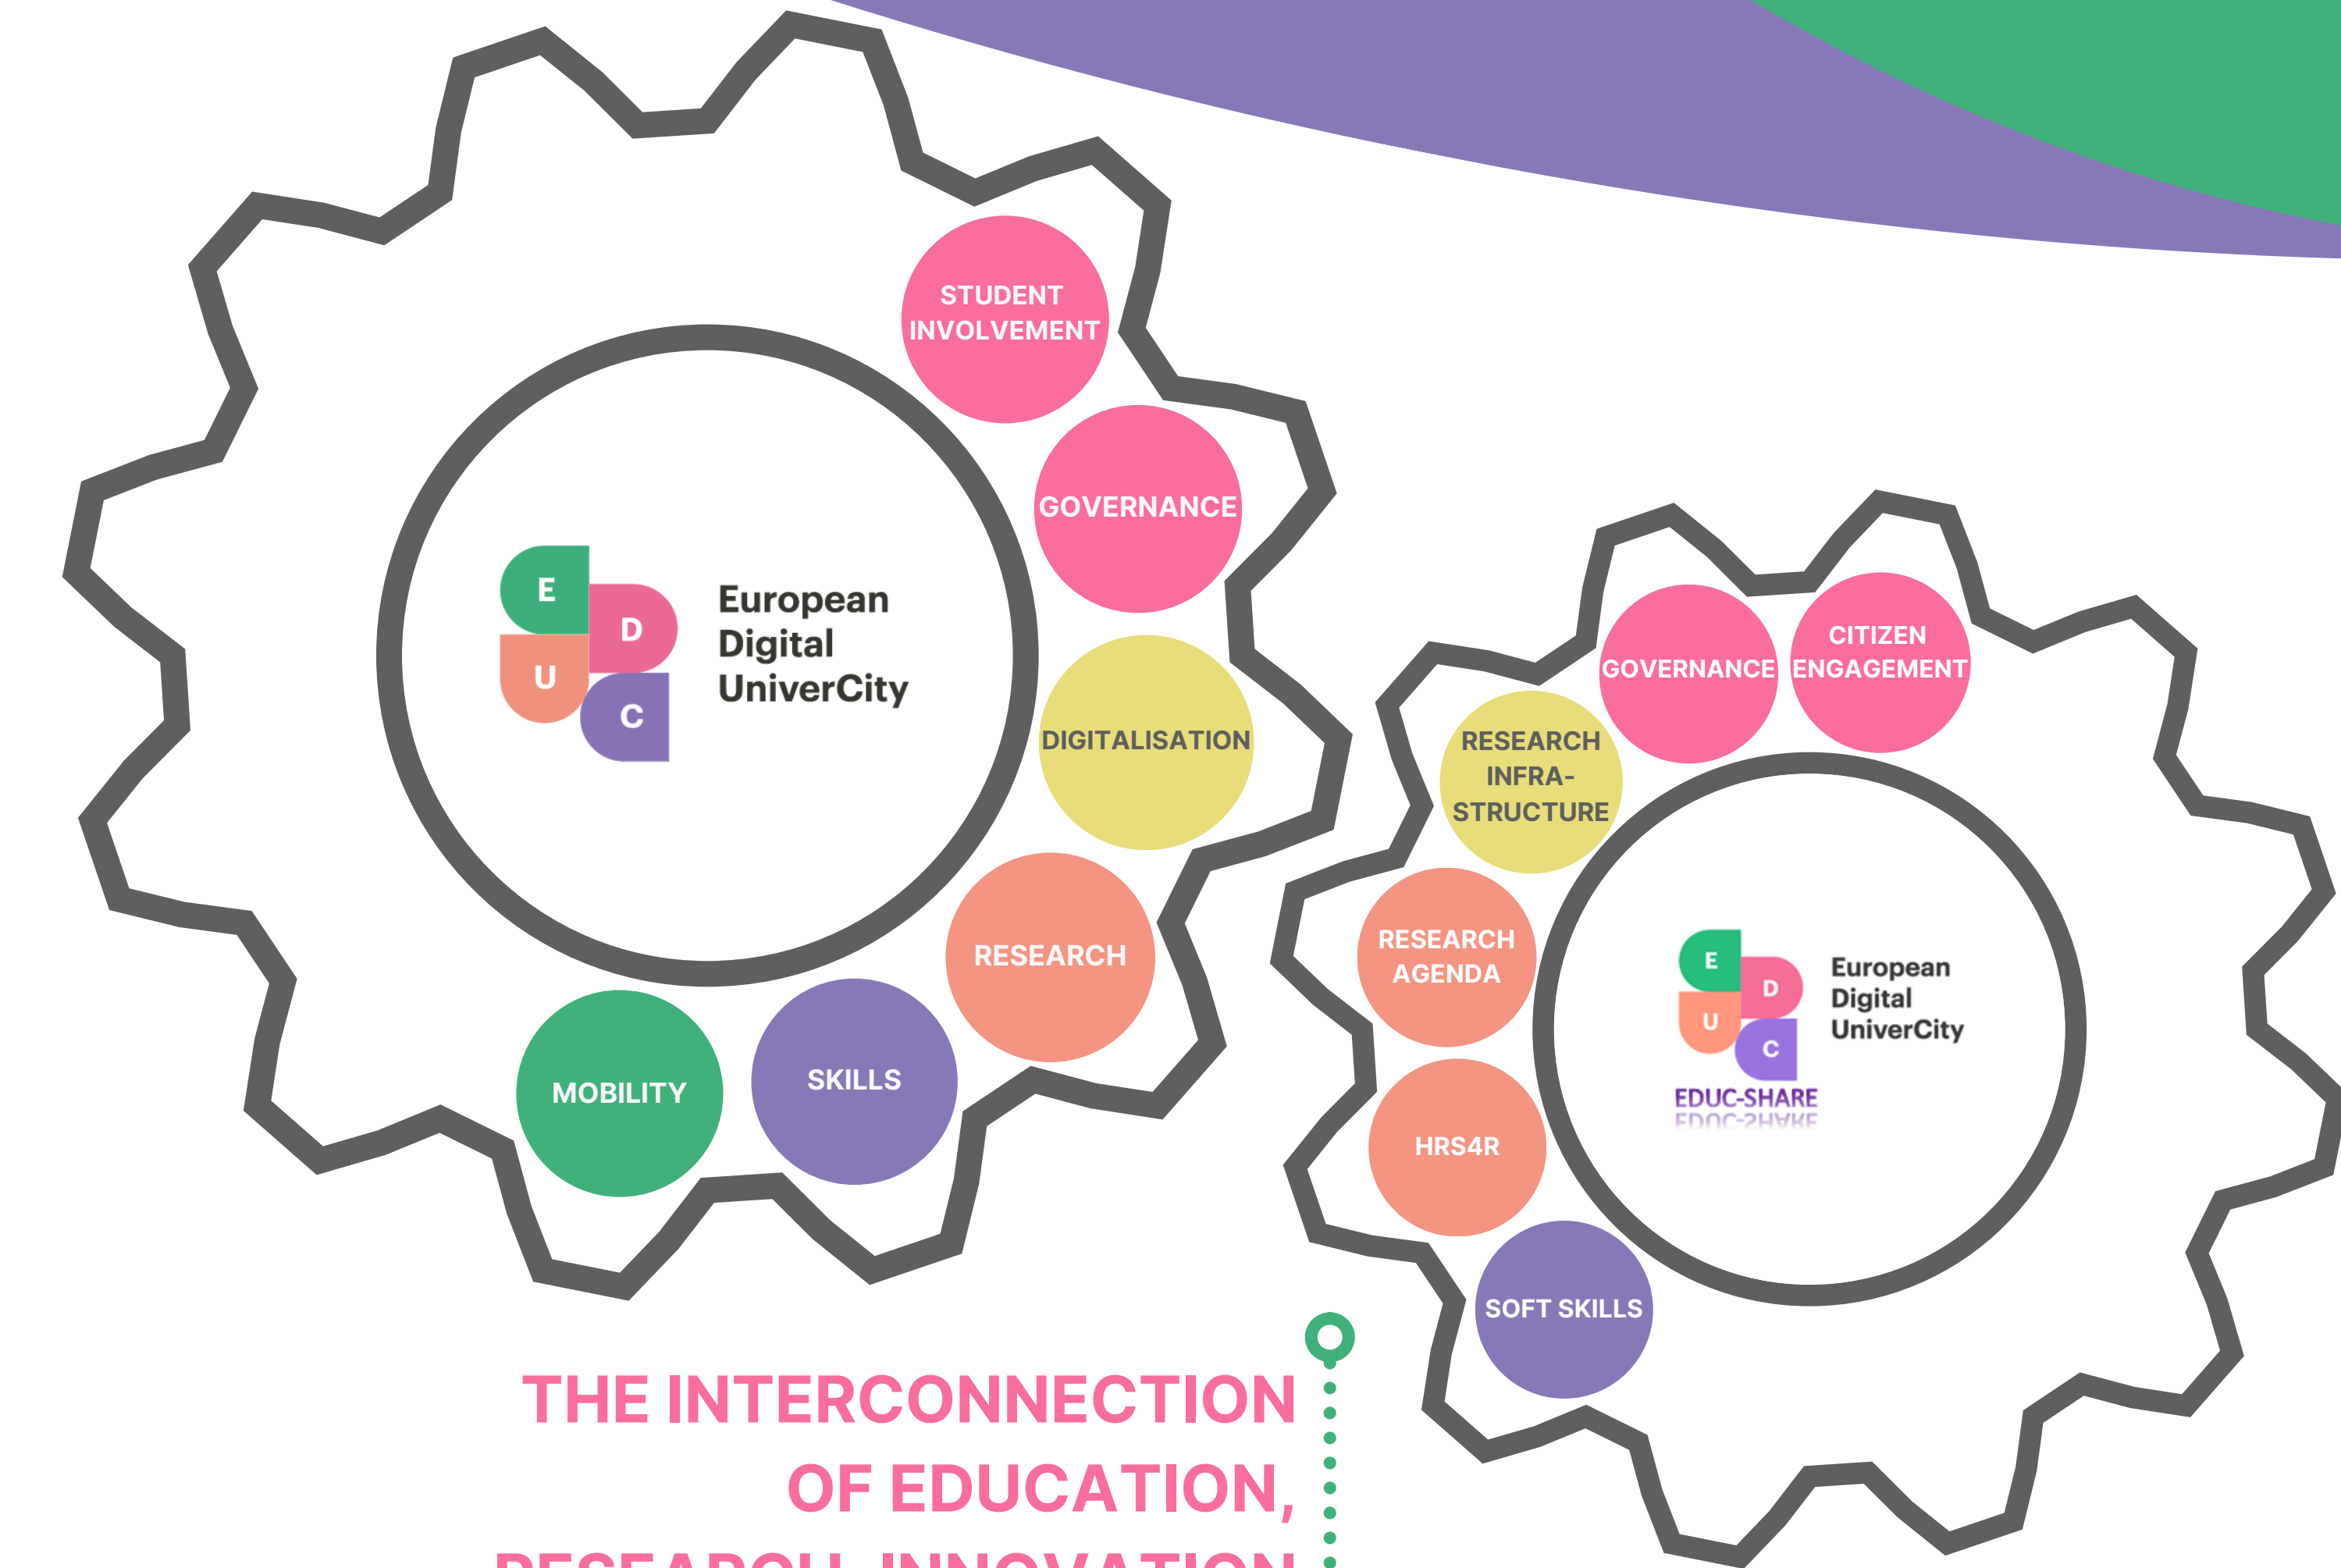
STUDENT INVOLVEMENT

GOVERNANCE

E D U C European Digital UniverCity

DIGITALISATION

RESEARCH

SKILLS

MOBILITY

GOVERNANCE

CITIZEN ENGAGEMENT

RESEARCH INFRA-STRUCTURE

RESEARCH AGENDA

E D U C European Digital UniverCity

EDUC-SHARE

HRS4R

SOFT SKILLS

THE INTERCONNECTION OF EDUCATION, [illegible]